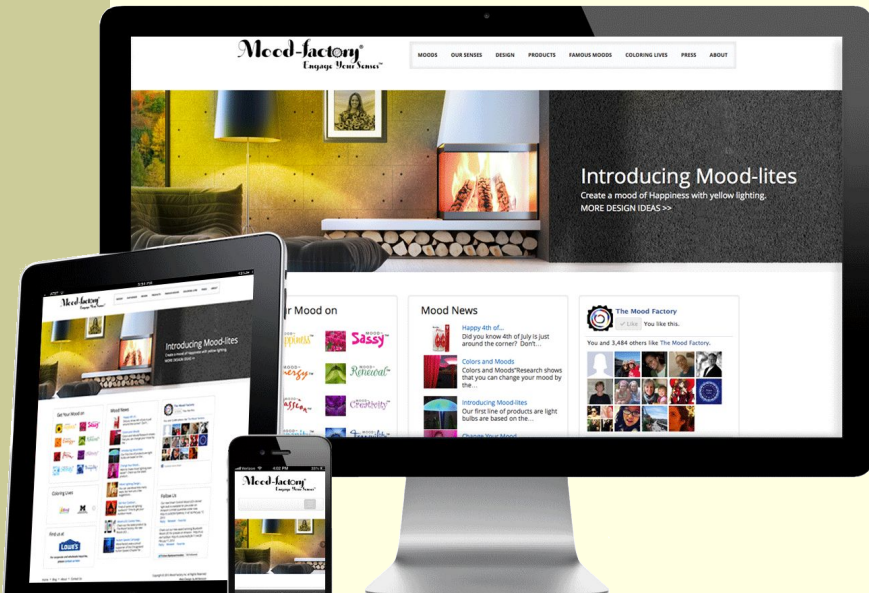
Mood-factory®
Engage Your Senses™

MOODS OUR SENSES DESIGN PRODUCTS FAMOUS MOODS COLORING LIVES PRESS ABOUT

Introducing Mood-lites
Create a mood of Happiness with yellow lighting.
MORE DESIGN IDEAS >>

r Mood on

Happiness
Sassy
Renewal
Passion
Creativity

Mood News

Happy 4th of...
Did you know 4th of July is just around the corner? Don't...

Colors and Moods
Colors and Moods"Research shows that you can change your mood by the...

Introducing Mood-lites
Our first line of products are light bulbs are based on the...

Change Your Mood

The Mood Factory
Like You like this.

You and 3,484 others like The Mood Factory.

Mood-factory
Engage Your Senses
Introducing Mood-lites
Get Your Mood on
Mood News
Coloring Lives
Follow Us
Find us at
Lowe's

Mood-factory
Engage Your Senses